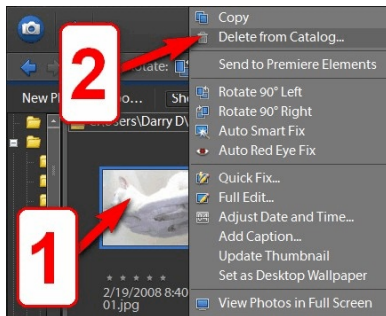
2

1

otate:

New P

po...

Sh

C:\Users\Darry D\

2/19/2008 8:40

01.jpg

Copy
Delete from Catalog...
Send to Premiere Elements
Rotate 90° Left
Rotate 90° Right
Auto Smart Fix
Auto Red Eye Fix
Quick Fix...
Full Edit...
Adjust Date and Time...
Add Caption...
Update Thumbnail
Set as Desktop Wallpaper
View Photos in Full Screen